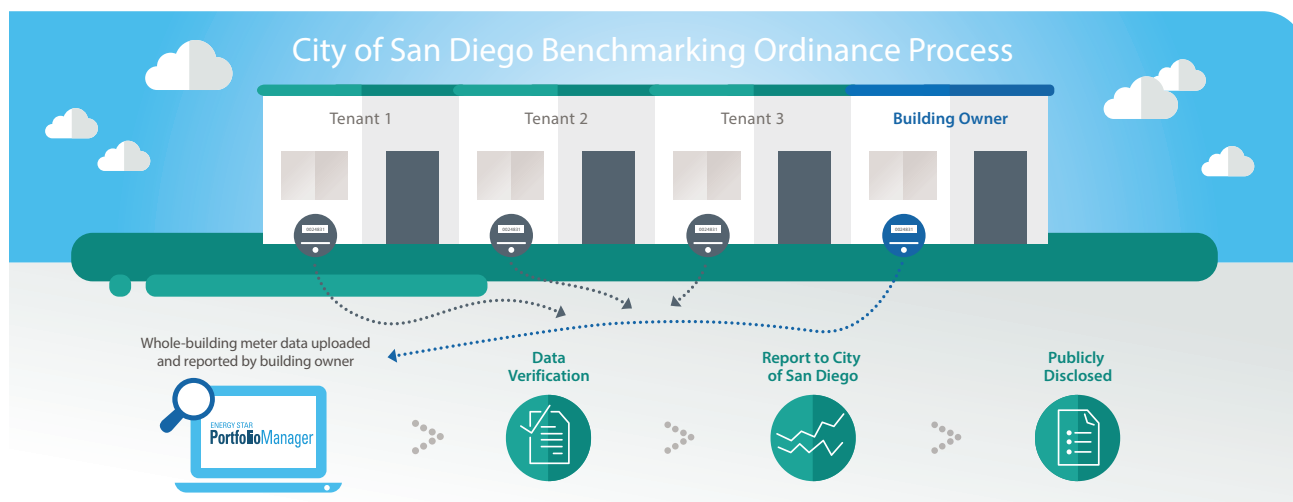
City of San Diego Benchmarking Ordinance Process

Tenant 1

Tenant 2

Tenant 3

Building Owner

0024831

0024831

0024831

0024831

Whole-building meter data uploaded and reported by building owner

ENERGY STAR Portfolio Manager

Data Verification

Report to City of San Diego

Publicly Disclosed